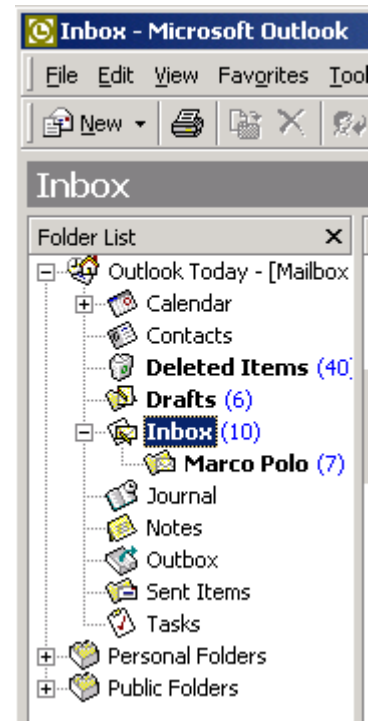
Inbox - Microsoft Outlook

File Edit View Favorites Tool

New

Inbox

Folder List ×

Outlook Today - [Mailbox

Calendar

Contacts

Deleted Items (40)

Drafts (6)

Inbox (10)

Marco Polo (7)

Journal

Notes

Outbox

Sent Items

Tasks

Personal Folders

Public Folders